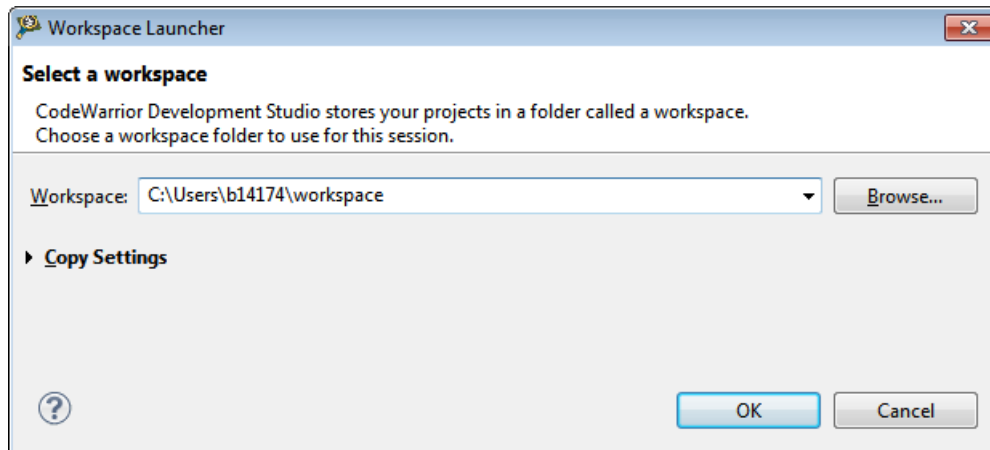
Workspace Launcher

Select a workspace

CodeWarrior Development Studio stores your projects in a folder called a workspace.
Choose a workspace folder to use for this session.

Workspace: C:\Users\b14174\workspace

Browse...

Copy Settings

?

OK

Cancel